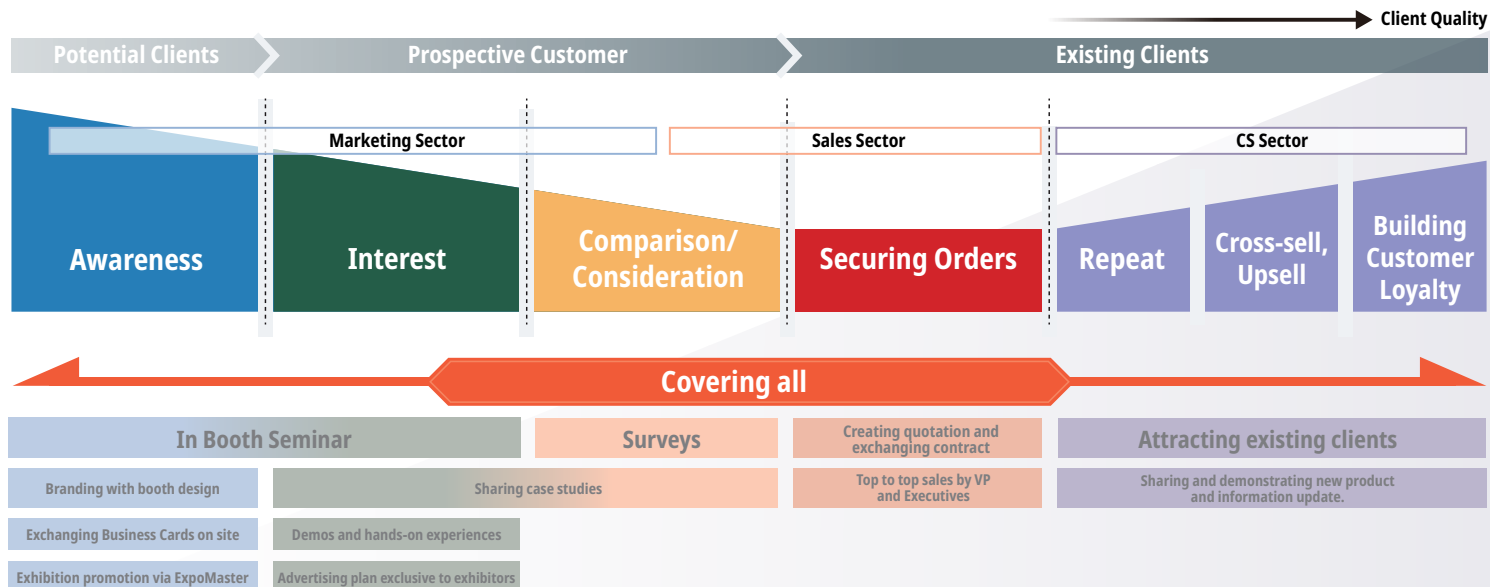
Client Quality

Potential Clients

Prospective Customer

Existing Clients

Marketing Sector

Sales Sector

CS Sector

Awareness

Interest

Comparison/ Consideration

Securing Orders

Repeat

Cross-sell, Upsell

Building Customer Loyalty

Covering all

In Booth Seminar

Surveys

Creating quotation and exchanging contract

Attracting existing clients

Branding with booth design

Sharing case studies

Top to top sales by VP and Executives

Sharing and demonstrating new product and information update.

Exchanging Business Cards on site

Demos and hands-on experiences

Exhibition promotion via ExpoMaster

Advertising plan exclusive to exhibitors